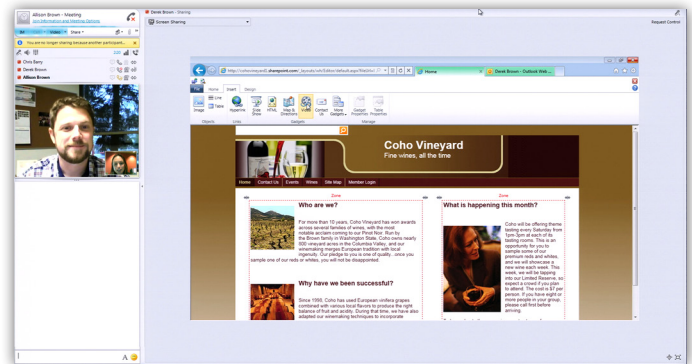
Allison Brown - Meeting
Join Information and Meeting Options

Share

You are no longer sharing because another participant...

Chris Barry
Derek Brown
Allison Brown

Derek Brown - Sharing

Screen Sharing

Request Control

http://cohovineyard.sharepoint.com/_layouts/wh/Editor/default.aspx?Edit

Home

Derek Brown - Outlook Web ...

File Home Insert Design

Image Line Table Hyperlink Slide Show HTML Map & Directions Video Contact Us More Gadgets Gadget Properties Table Properties

Objects Links Gadgets Manage

Coho Vineyard
Fine wines, all the time

Home Contact Us Events Wines Site Map Member Login

Zone

Who are we?

For more than 10 years, Coho Vineyard has won awards across several families of wines, with the most notable acclaim coming to our Pinot Noir. Run by the Brown family in Washington State, Coho owns nearly 500 vineyard acres in the Columbia Valley, and our winemaking merges European tradition with local ingenuity. Our pledge to you is one of quality...once you sample one of our reds or whites, you will not be disappointed.

Why have we been successful?

Since 1990, Coho has used European vinifera grapes combined with various local flavors to produce the right balance of fruit and acidity. During that time, we have also adapted our winemaking techniques to incorporate

Zone

What is happening this month?

Coho will be offering theme tasting every Saturday from 1pm-3pm at each of its tasting rooms. This is an opportunity for you to sample some of our premium reds and whites, and we will showcase a new wine each week. This week, we will be tapping into our Limited Reserve, so expect a crowd if you plan to attend. The cost is $7 per person. If you have eight or more people in your group, please call first before arriving.